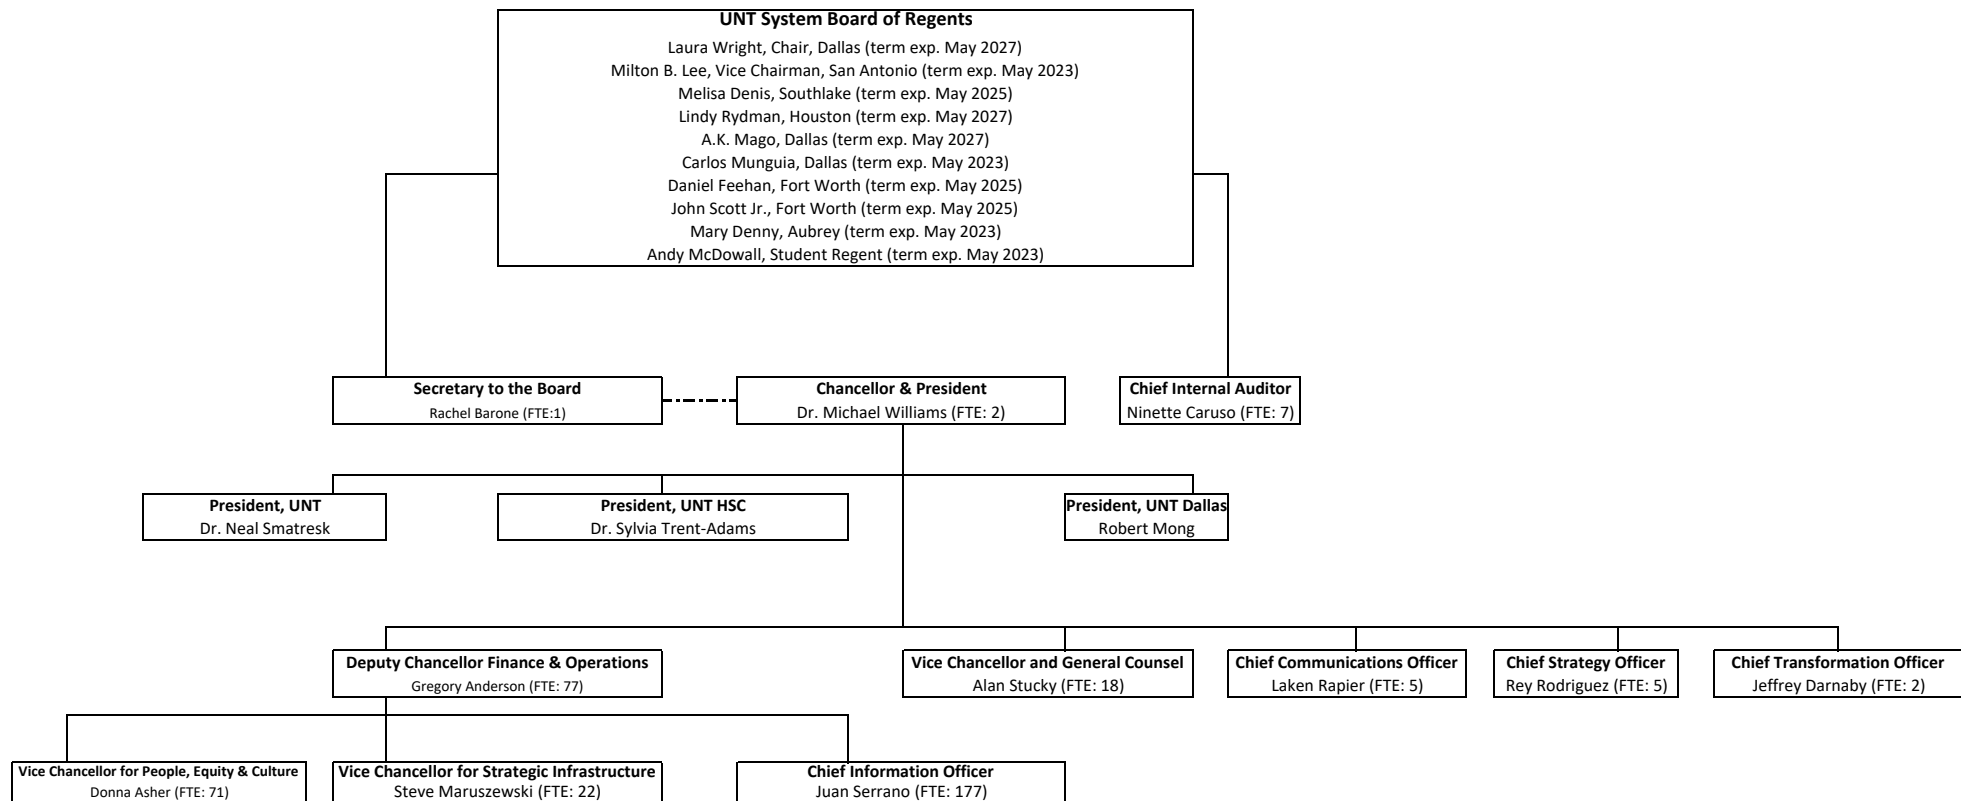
UNT System Board of Regents
Laura Wright, Chair, Dallas (term exp. May 2027)
Milton B. Lee, Vice Chairman, San Antonio (term exp. May 2023)
Melisa Denis, Southlake (term exp. May 2025)
Lindy Rydman, Houston (term exp. May 2027)
A.K. Mago, Dallas (term exp. May 2027)
Carlos Munguia, Dallas (term exp. May 2023)
Daniel Feehan, Fort Worth (term exp. May 2025)
John Scott Jr., Fort Worth (term exp. May 2025)
Mary Denny, Aubrey (term exp. May 2023)
Andy McDowall, Student Regent (term exp. May 2023)

Secretary to the Board
Rachel Barone (FTE:1)

Chancellor & President
Dr. Michael Williams (FTE: 2)

Chief Internal Auditor
Ninette Caruso (FTE: 7)

President, UNT
Dr. Neal Smatresk

President, UNT HSC
Dr. Sylvia Trent-Adams

President, UNT Dallas
Robert Mong

Deputy Chancellor Finance & Operations
Gregory Anderson (FTE: 77)

Vice Chancellor and General Counsel
Alan Stucky (FTE: 18)

Chief Communications Officer
Laken Rapier (FTE: 5)

Chief Strategy Officer
Rey Rodriguez (FTE: 5)

Chief Transformation Officer
Jeffrey Darnaby (FTE: 2)

Vice Chancellor for People, Equity & Culture
Donna Asher (FTE: 71)

Vice Chancellor for Strategic Infrastructure
Steve Maruszewski (FTE: 22)

Chief Information Officer
Juan Serrano (FTE: 177)